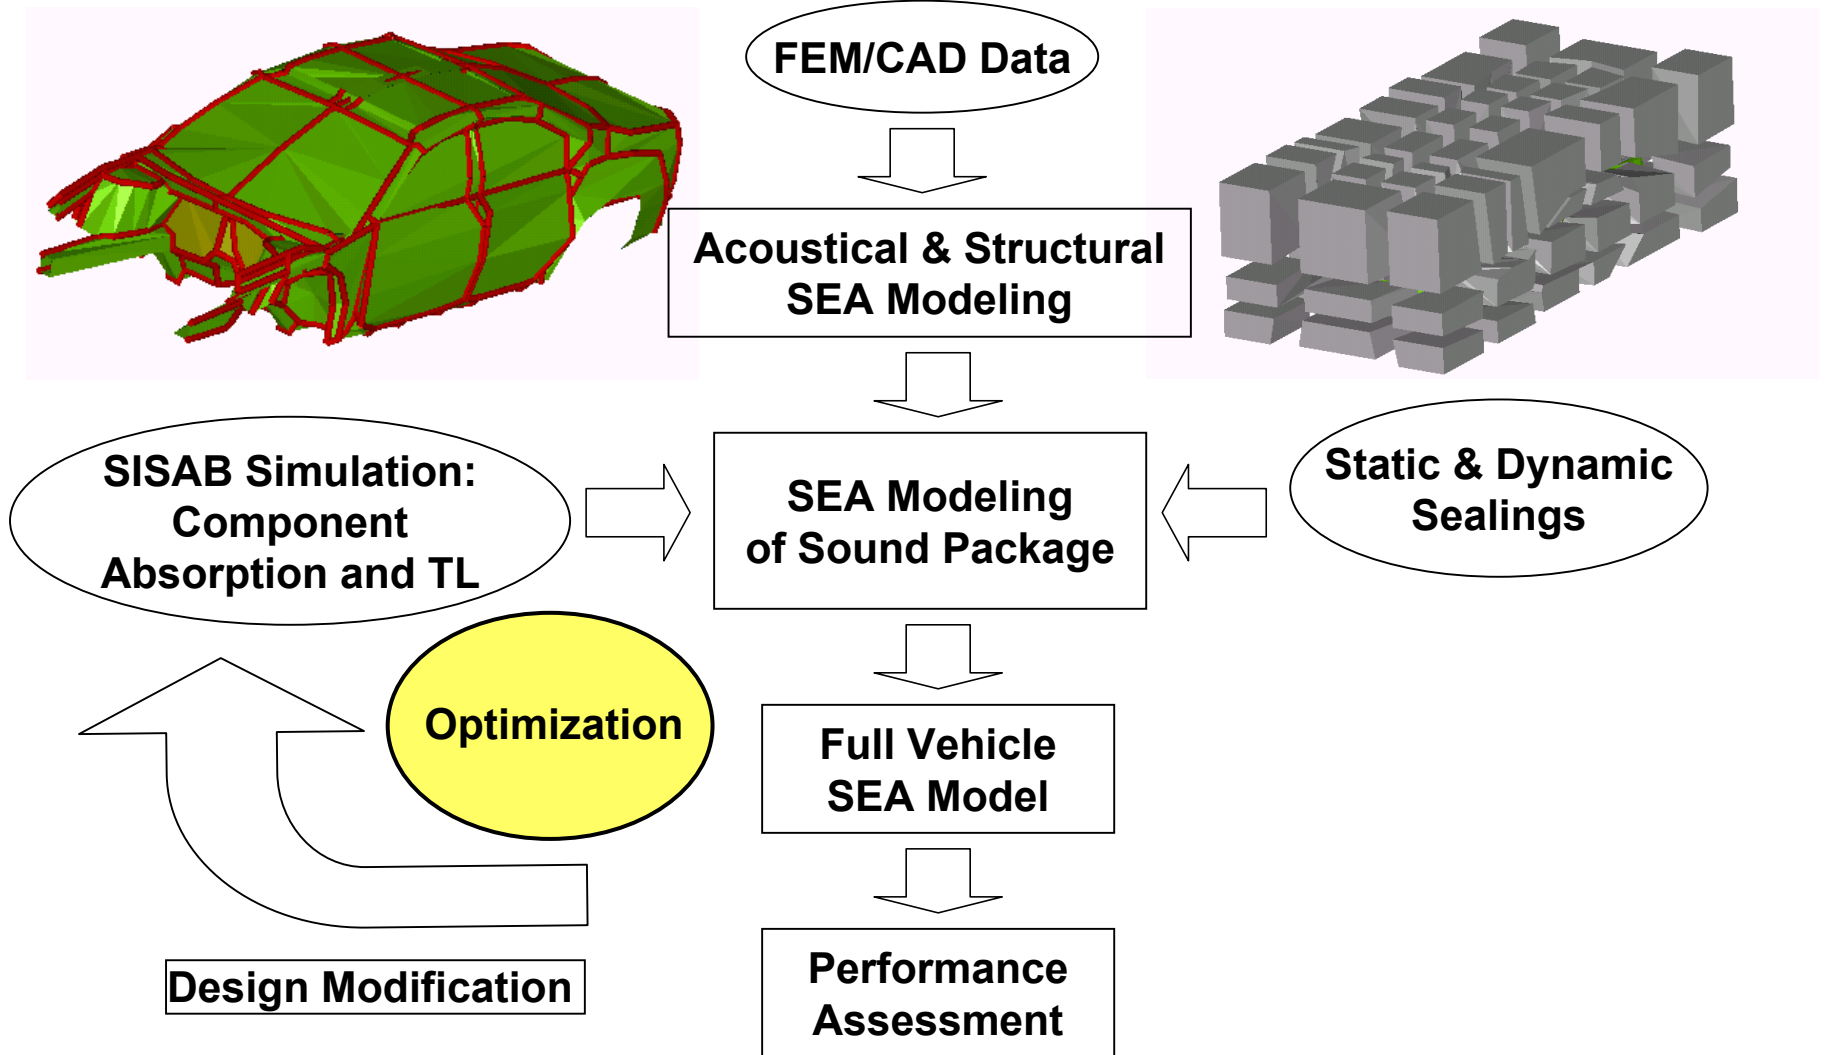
FEM/CAD Data

Acoustical & Structural SEA Modeling

SISAB Simulation: Component Absorption and TL

SEA Modeling of Sound Package

Static & Dynamic Sealings

Optimization

Full Vehicle SEA Model

Design Modification

Performance Assessment